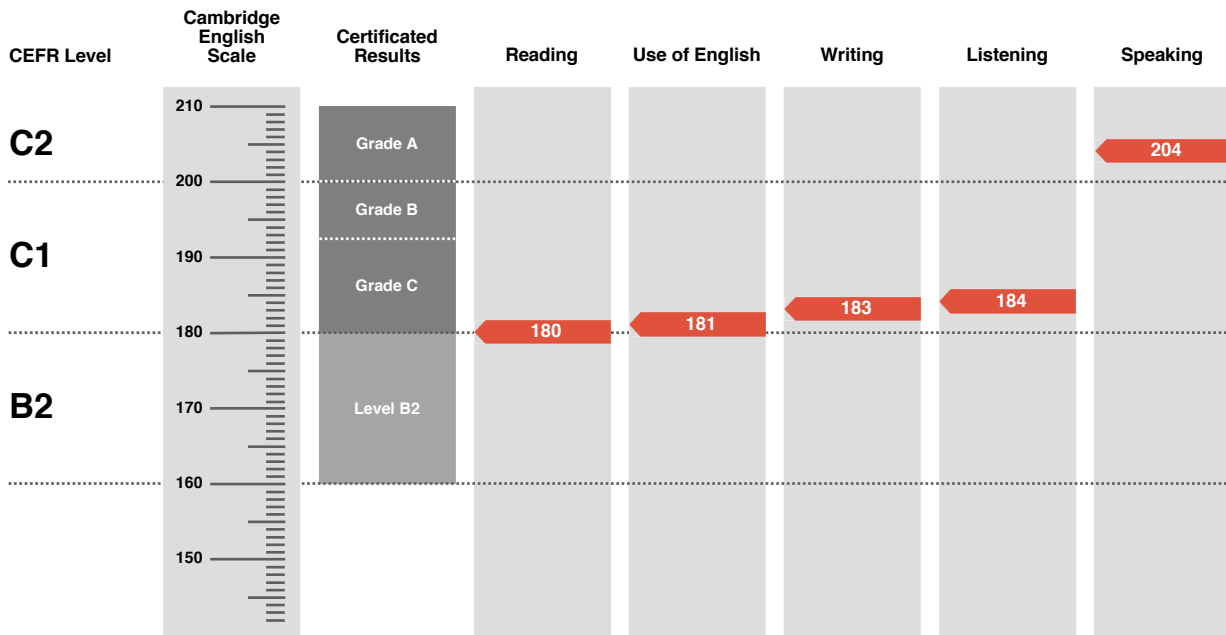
CEFR Level

Cambridge English Scale

Certificated Results

Reading

Use of English

Writing

Listening

Speaking

C2

C1

B2

210
200
190
180
170
160
150

Grade A

Grade B

Grade C

Level B2

180

181

183

184

204